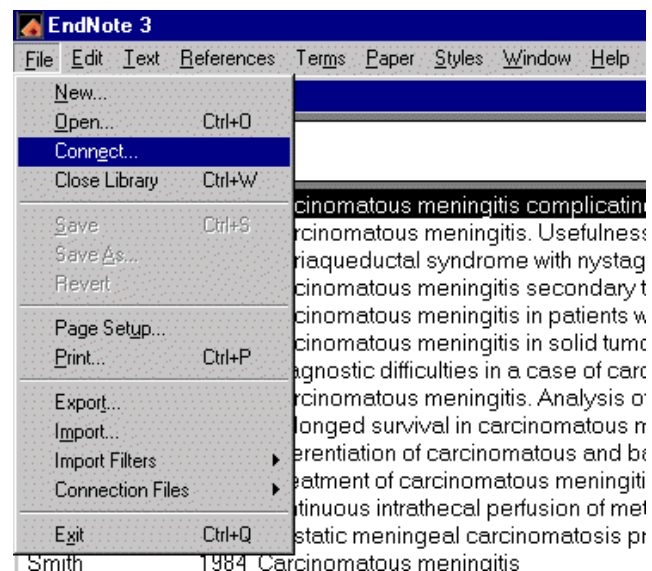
EndNote 3

File Edit Text References Terms Paper Styles Window Help

New...
Open... Ctrl+O
Connect...
Close Library Ctrl+W
Save Ctrl+S
Save As...
Revert
Page Setup...
Print... Ctrl+P
Export...
Import...
Import Filters
Connection Files
Exit Ctrl+Q

cinomatous meningitis complicatin
rcinomatous meningitis. Usefulness
riaqueductal syndrome with nystag
cinomatous meningitis secondary t
cinomatous meningitis in patients w
cinomatous meningitis in solid tumo
agnostic difficulties in a case of carc
rcinomatous meningitis. Analysis of
longed survival in carcinomatous m
erentiation of carcinomatous and ba
eatment of carcinomatous meningiti
tinuous intrathecal perfusion of met
static meningeal carcinomatosis pr
Smith 1984 Carcinomatous meningitis